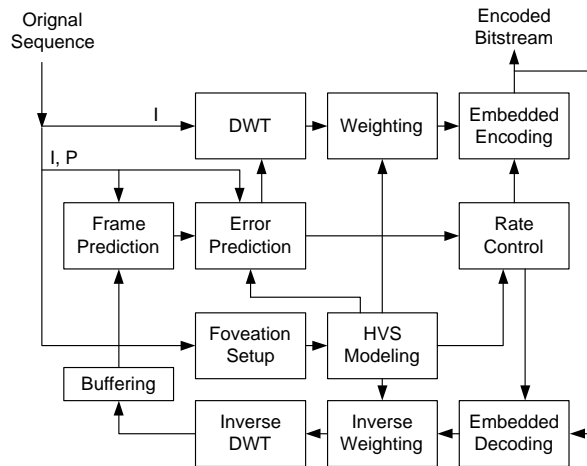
Orignal Sequence

Encoded Bitstream

I

DWT

Weighting

Embedded Encoding

I, P

Frame Prediction

Error Prediction

Rate Control

Foveation Setup

HVS Modeling

Buffering

Inverse DWT

Inverse Weighting

Embedded Decoding